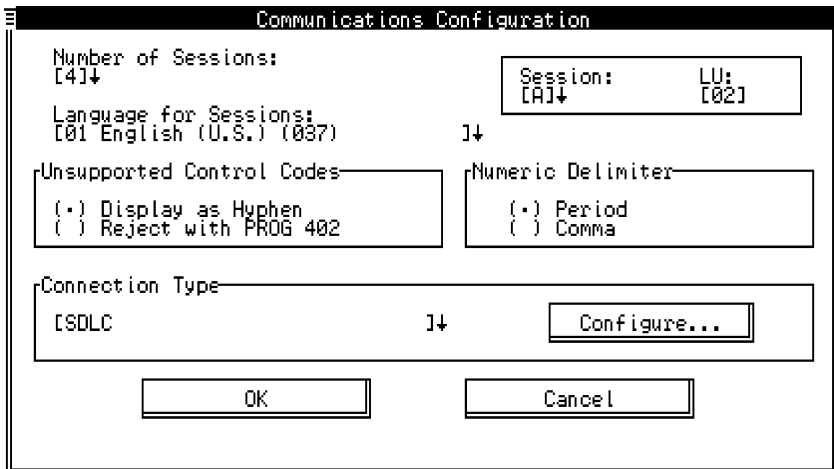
Communications Configuration

Number of Sessions:
[4]↓

Session: [A]↓
LU: [02]

Language for Sessions:
[01 English (U.S.) (037) ]↓

Unsupported Control Codes
(•) Display as Hyphen
( ) Reject with PROG 402

Numeric Delimiter
(•) Period
( ) Comma

Connection Type
[SDLC ]↓
Configure...

OK
Cancel